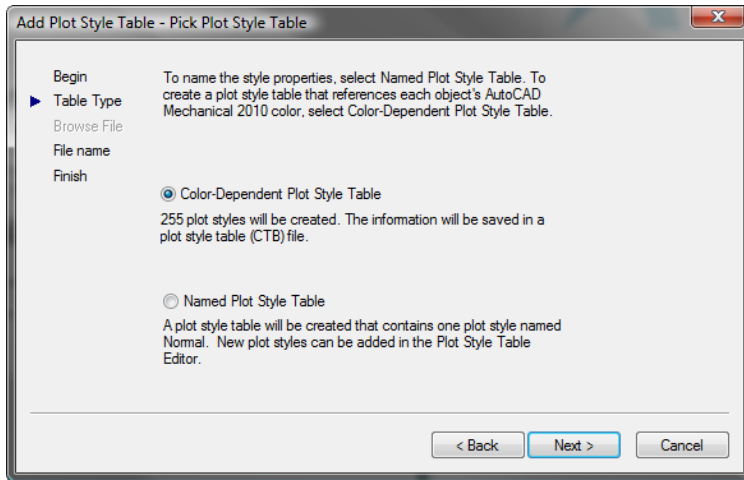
Add Plot Style Table - Pick Plot Style Table

Begin
Table Type
Browse File
File name
Finish

To name the style properties, select Named Plot Style Table. To create a plot style table that references each object's AutoCAD Mechanical 2010 color, select Color-Dependent Plot Style Table.

Color-Dependent Plot Style Table

255 plot styles will be created. The information will be saved in a plot style table (CTB) file.

Named Plot Style Table

A plot style table will be created that contains one plot style named Normal.  New plot styles can be added in the Plot Style Table Editor.

< Back
Next >
Cancel